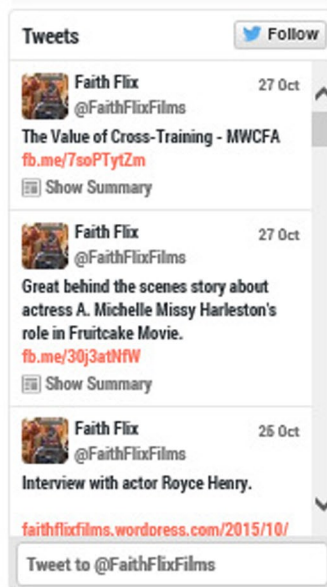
Tweets

Follow

Faith Flix
@FaithFlixFilms
27 Oct

The Value of Cross-Training - MWCFA
fb.me/7soPTytZm

Show Summary

Faith Flix
@FaithFlixFilms
27 Oct

Great behind the scenes story about actress A. Michelle Missy Harleston's role in Fruitcake Movie.
fb.me/30j3atNfW

Show Summary

Faith Flix
@FaithFlixFilms
26 Oct

Interview with actor Royce Henry.

faithflixfilms.wordpress.com/2015/10/

Tweet to @FaithFlixFilms